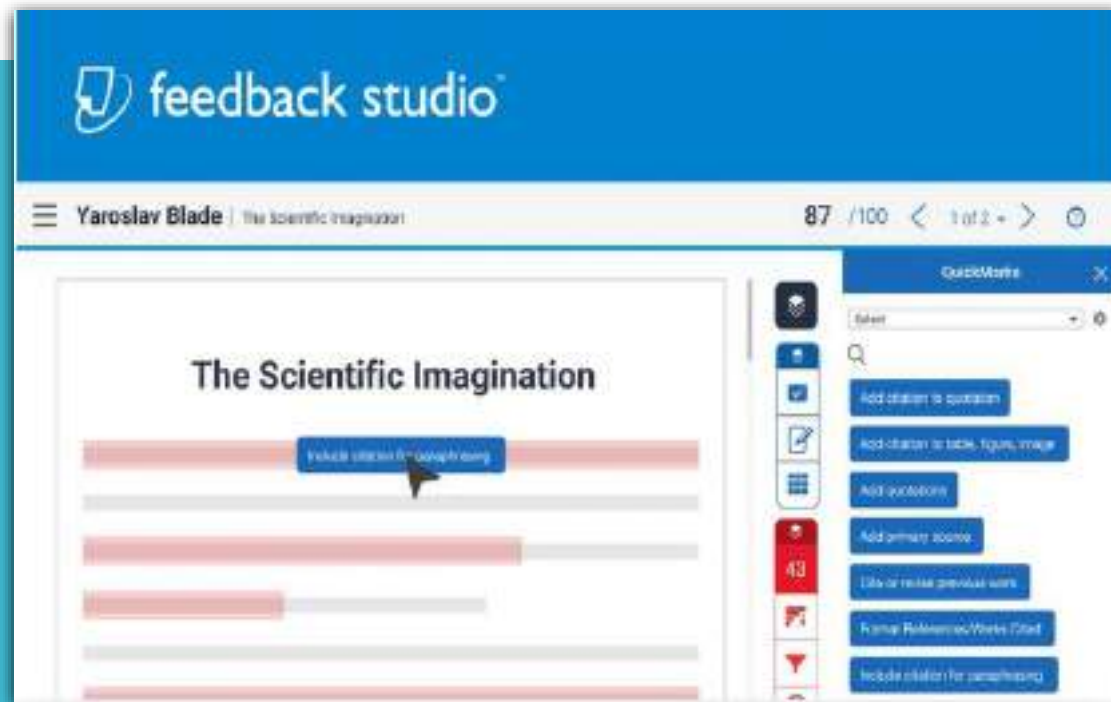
feedback studio

Yaroslav Blade | The Scientific Imagination

87 /100 1 of 2

QuickMarks

Select

The Scientific Imagination

Include citation for paraphrasing

Add citation to quotation

Add citation to table, figure, image

Add quotations

Add primary source

Cite or revise previous work

Format References/Works Cited

Include citation for paraphrasing

43